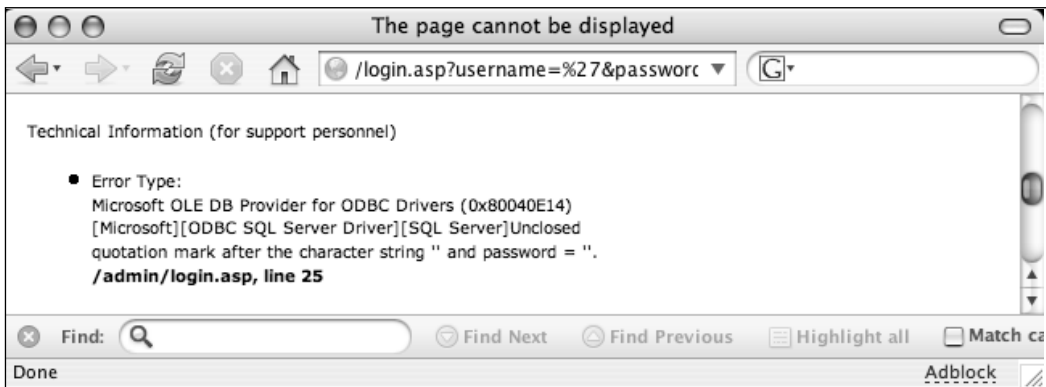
The page cannot be displayed

/login.asp?username=%27&passworc

Technical Information (for support personnel)

- Error Type:
Microsoft OLE DB Provider for ODBC Drivers (0x80040E14)
[Microsoft][ODBC SQL Server Driver][SQL Server]Unclosed quotation mark after the character string '' and password = ''.
**/admin/login.asp, line 25**

Find: Find Next Find Previous Highlight all Match ca

Done Adblock